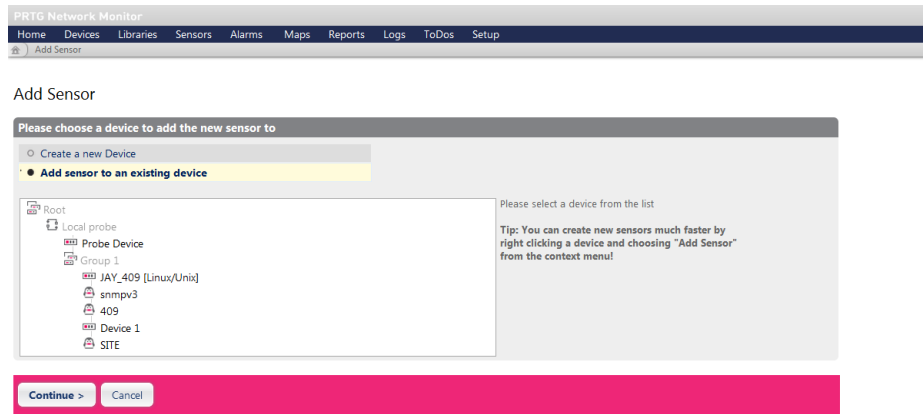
PRTG Network Monitor

Home Devices Libraries Sensors Alarms Maps Reports Logs ToDos Setup

Add Sensor

Add Sensor

Please choose a device to add the new sensor to

Create a new Device

Add sensor to an existing device

Root
Local probe
Probe Device
Group 1
JAY_409 [Linux/Unix]
snmpv3
409
Device 1
SITE

Please select a device from the list

Tip: You can create new sensors much faster by right clicking a device and choosing "Add Sensor" from the context menu!

Continue > Cancel